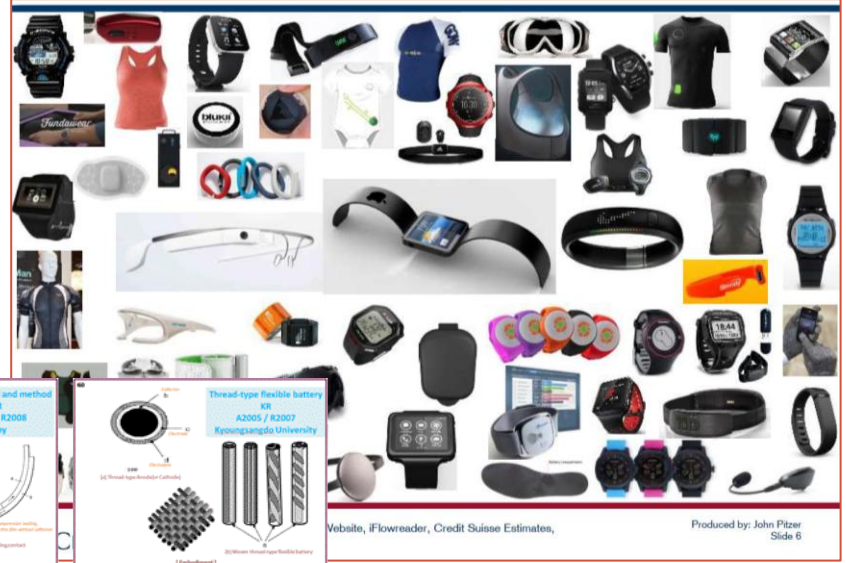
Fundawear

bluetooth

and method
R2008

Thread-type flexible battery
KR
A2005 / R2007
Kyoungsangdo University

Collector
Electrolyte
Electrode

[a] Thread-type Anode(or Cathode)

[b] Woven thread-type flexible battery

[Embodiment]

Website, iFlowreader, Credit Suisse Estimates,

Produced by: John Pitzer
Slide 6